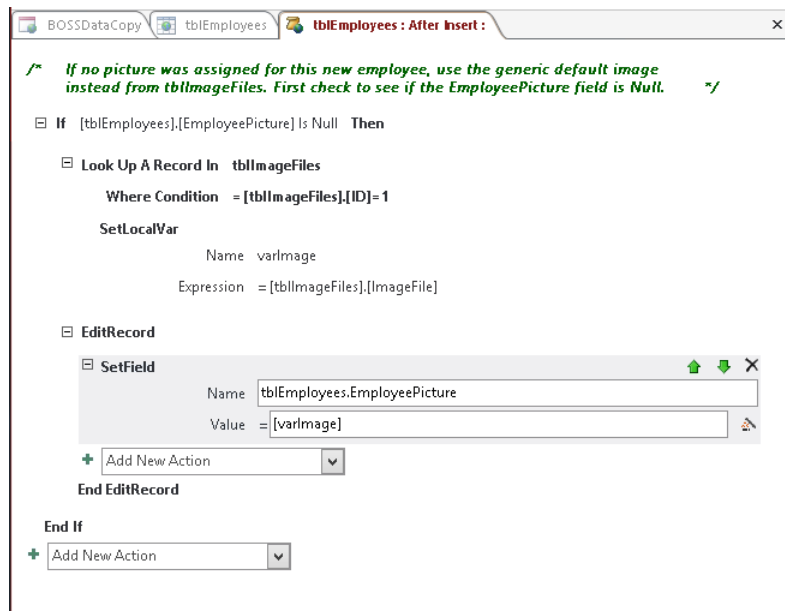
BOSSDataCopy | tblEmployees | tblEmployees : After Insert :

/* If no picture was assigned for this new employee, use the generic default image instead from tblImageFiles. First check to see if the EmployeePicture field is Null. */

If [tblEmployees].[EmployeePicture] Is Null Then

Look Up A Record In tblImageFiles

Where Condition = [tblImageFiles].[ID]=1

SetLocalVar

Name varImage

Expression = [tblImageFiles].[ImageFile]

EditRecord

SetField

Name tblEmployees.EmployeePicture

Value = [varImage]

Add New Action

End EditRecord

End If

Add New Action